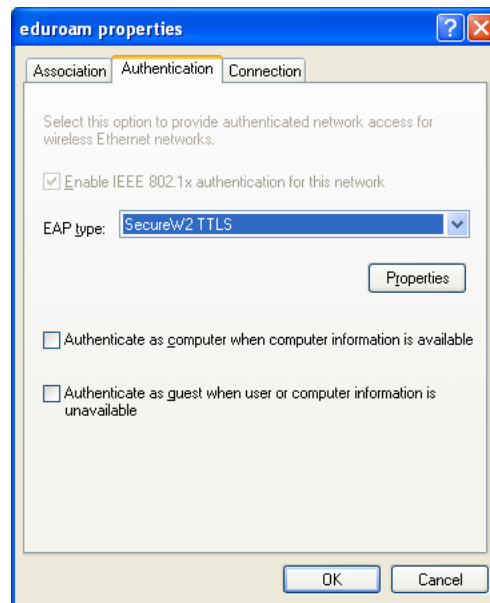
eduroam properties

?

X

Association

Authentication

Connection

Select this option to provide authenticated network access for wireless Ethernet networks.

Enable IEEE 802.1x authentication for this network

EAP type:

SecureW2 TTLS

Properties

Authenticate as computer when computer information is available

Authenticate as guest when user or computer information is unavailable

OK

Cancel